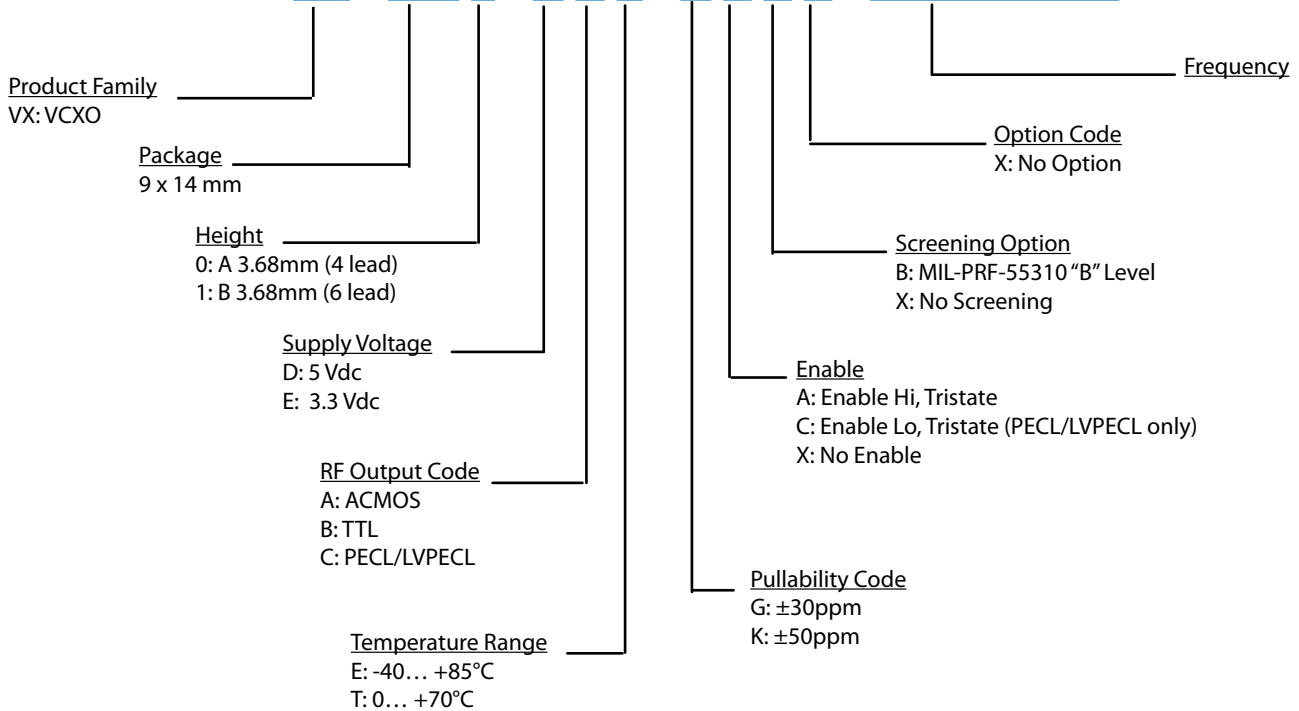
Product Family
VX: VCXO

Package
9 x 14 mm

Height
0: A 3.68mm (4 lead)
1: B 3.68mm (6 lead)

Supply Voltage
D: 5 Vdc
E: 3.3 Vdc

RF Output Code
A: ACMOS
B: TTL
C: PECL/LVPECL

Temperature Range
E: -40… +85°C
T: 0… +70°C

Frequency

Option Code
X: No Option

Screening Option
B: MIL-PRF-55310 "B" Level
X: No Screening

Enable
A: Enable Hi, Tristate
C: Enable Lo, Tristate (PECL/LVPECL only)
X: No Enable

Pullability Code
G: ±30ppm
K: ±50ppm